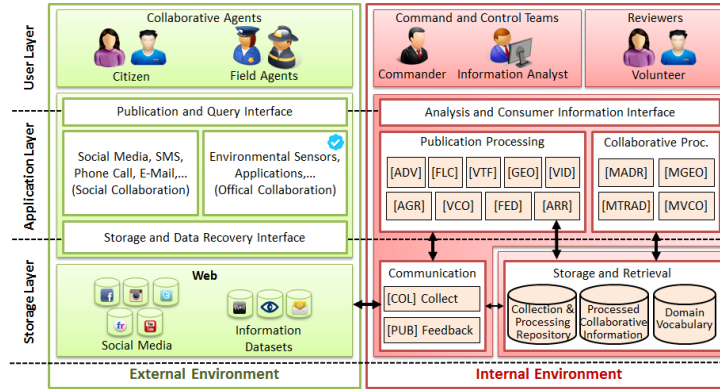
User Layer
Application Layer
Storage Layer

Collaborative Agents
Citizen
Field Agents

Command and Control Teams
Commander
Information Analyst

Reviewers
Volunteer

Publication and Query Interface

Analysis and Consumer Information Interface

Social Media, SMS, Phone Call, E-Mail,... (Social Collaboration)

Environmental Sensors, Applications,... (Offical Collaboration)

Publication Processing
[ADV] [FLC] [VTF] [GEO] [VID]
[AGR] [VCO] [FED] [ARR]

Collaborative Proc.
[MADR] [MGEO]
[MTRAD] [MVCO]

Storage and Data Recovery Interface

Web
Social Media
Information Datasets

Communication
[COL] Collect
[PUB] Feedback

Storage and Retrieval
Collection & Processing Repository
Processed Collaborative Information
Domain Vocabulary

External Environment
Internal Environment